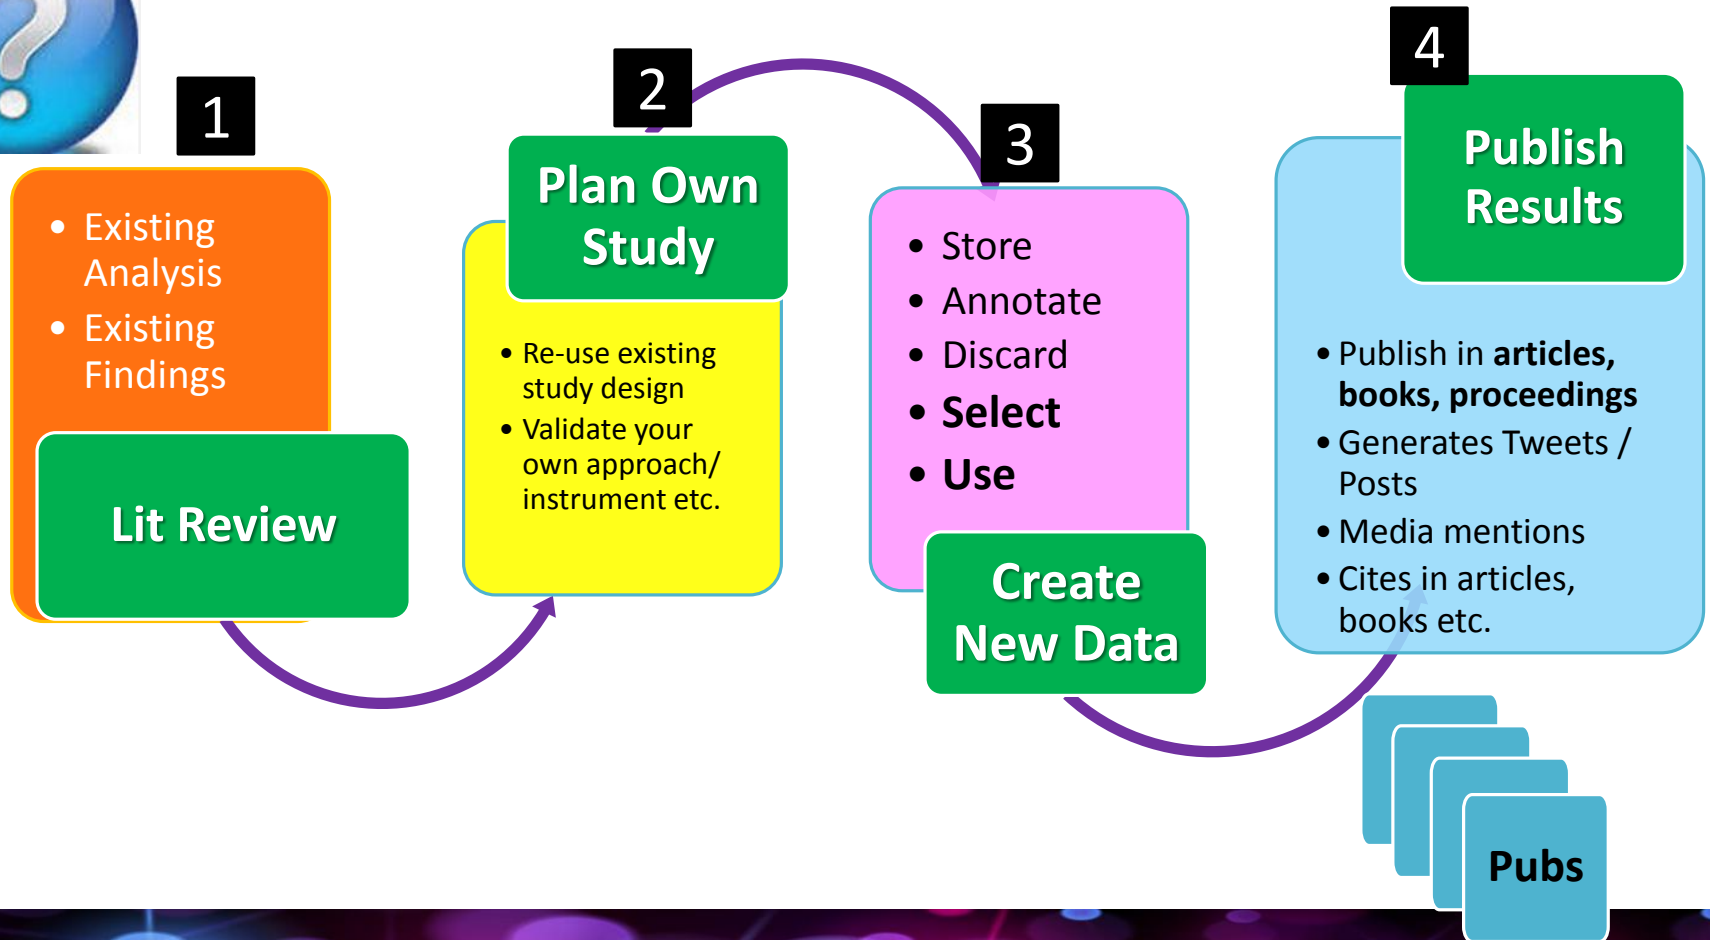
1

- Existing Analysis
- Existing Findings

Lit Review

2

Plan Own Study

- Re-use existing study design
- Validate your own approach/ instrument etc.

3

- Store
- Annotate
- Discard
- **Select**
- **Use**

Create New Data

4

Publish Results

- Publish in **articles, books, proceedings**
- Generates Tweets / Posts
- Media mentions
- Cites in articles, books etc.

Pubs